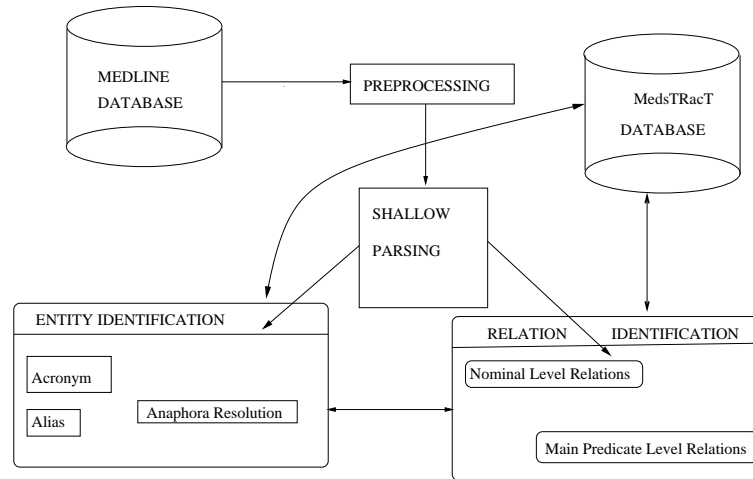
MEDLINE DATABASE

PREPROCESSING

MedsTRacT DATABASE

SHALLOW PARSING

ENTITY IDENTIFICATION

Acronym

Alias

Anaphora Resolution

RELATION IDENTIFICATION

Nominal Level Relations

Main Predicate Level Relations